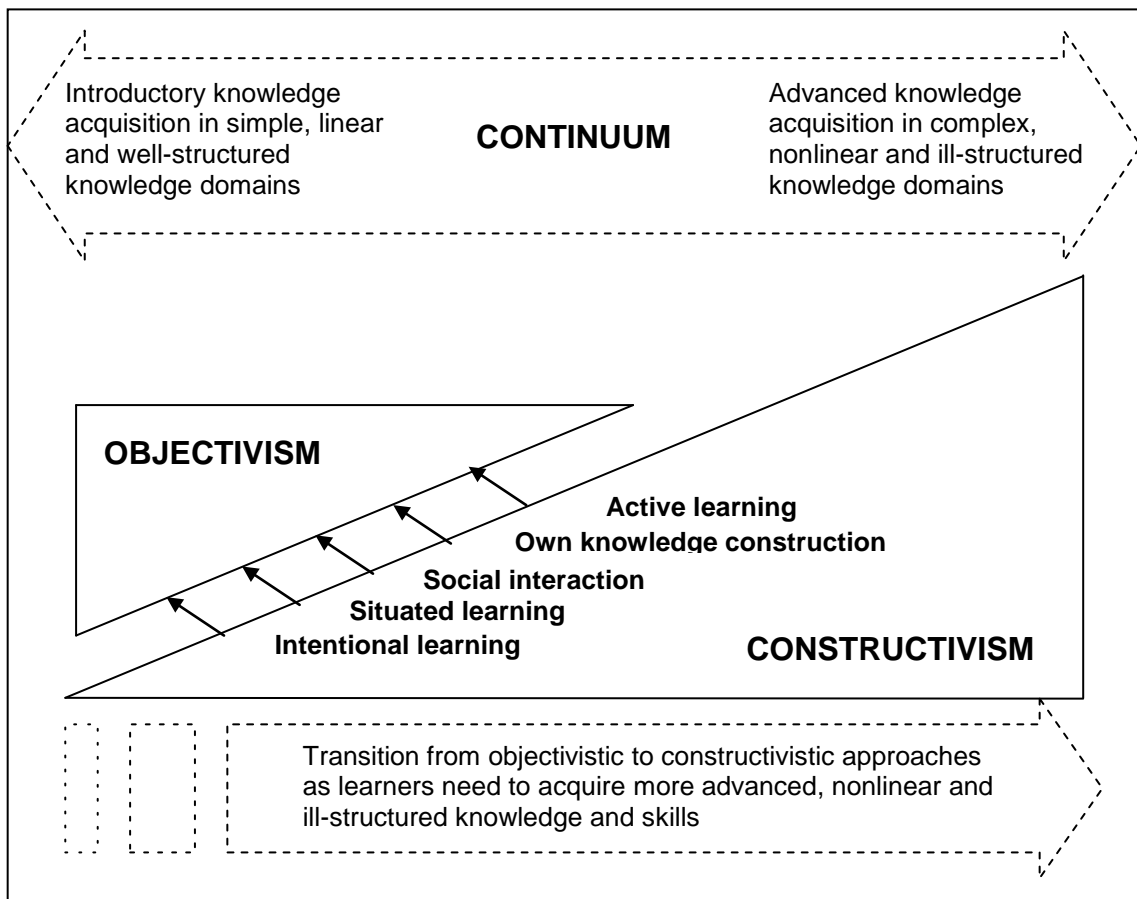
Introductory knowledge acquisition in simple, linear and well-structured knowledge domains

CONTINUUM

Advanced knowledge acquisition in complex, nonlinear and ill-structured knowledge domains

OBJECTIVISM

Active learning
Own knowledge construction
Social interaction
Situated learning
Intentional learning

CONSTRUCTIVISM

Transition from objectivistic to constructivistic approaches as learners need to acquire more advanced, nonlinear and ill-structured knowledge and skills